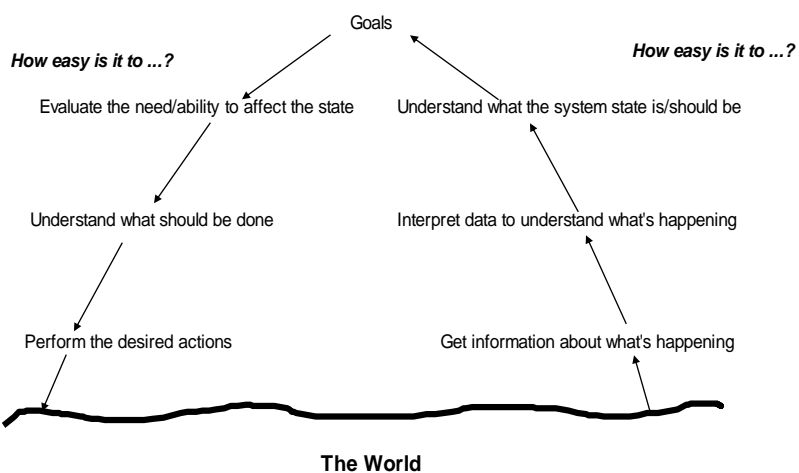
Goals

How easy is it to ...?

How easy is it to ...?

Evaluate the need/ability to affect the state

Understand what the system state is/should be

Understand what should be done

Interpret data to understand what's happening

Perform the desired actions

Get information about what's happening

The World